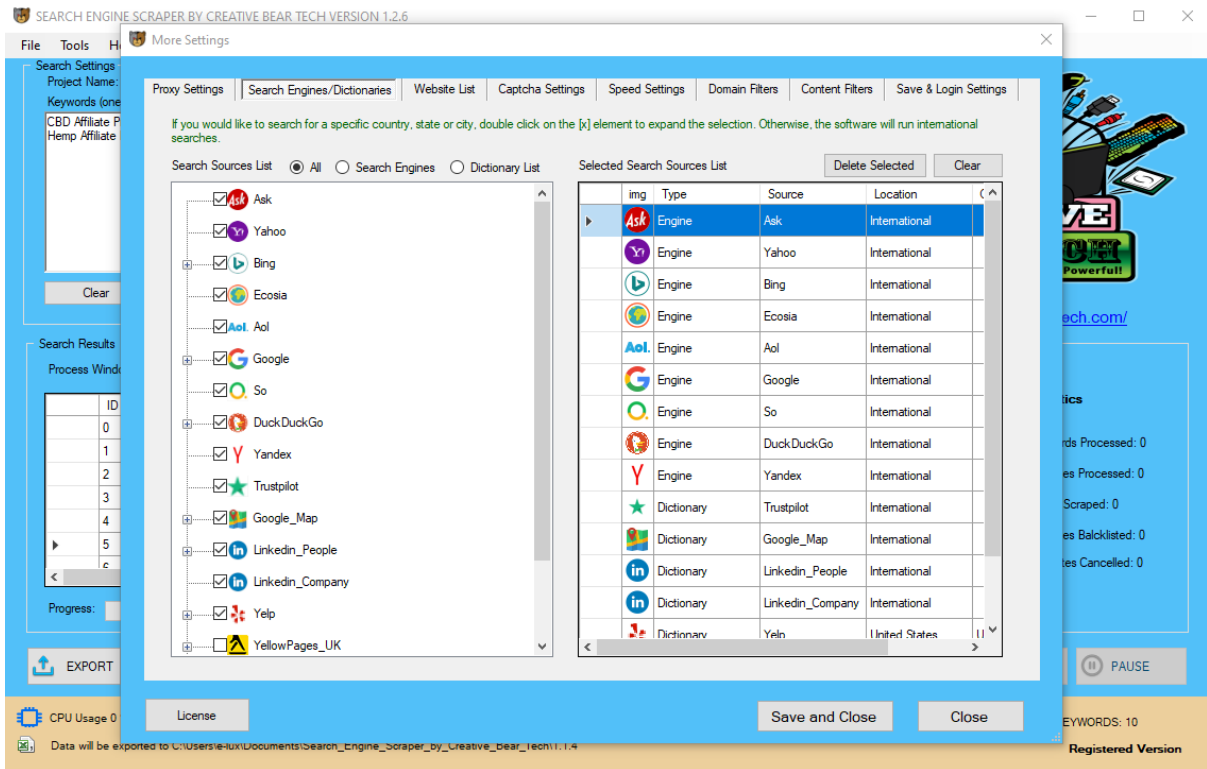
SEARCH ENGINE SCRAPER BY CREATIVE BEAR TECH VERSION 1.2.6

File Tools H

Search Settings
Project Name:
Keywords (one
CBD Affiliate P
Hemp Affiliate

Clear

Search Results
Process Wind

| | ID |
|---|---|
| | 0 |
| | 1 |
| | 2 |
| | 3 |
| | 4 |
| ▸ | 5 |

Progress:

EXPORT

CPU Usage 0

Data will be exported to C:\Users\e-lux\Documents\Search_Engine_Scraper_by_Creative_Bear_Tech\1.1.4

More Settings

Proxy Settings | Search Engines/Dictionaries | Website List | Captcha Settings | Speed Settings | Domain Filters | Content Filters | Save & Login Settings

If you would like to search for a specific country, state or city, double click on the [x] element to expand the selection. Otherwise, the software will run international searches.

Search Sources List ◉ All ○ Search Engines ○ Dictionary List

Ask
Yahoo
Bing
Ecosia
Aol
Google
So
DuckDuckGo
Yandex
Trustpilot
Google_Map
Linkedin_People
Linkedin_Company
Yelp
YellowPages_UK

Selected Search Sources List

Delete Selected Clear

| img | Type | Source | Location |
|---|---|---|---|
| Ask | Engine | Ask | International |
| | Engine | Yahoo | International |
| | Engine | Bing | International |
| | Engine | Ecosia | International |
| Aol. | Engine | Aol | International |
| | Engine | Google | International |
| | Engine | So | International |
| | Engine | DuckDuckGo | International |
| | Engine | Yandex | International |
| | Dictionary | Trustpilot | International |
| | Dictionary | Google_Map | International |
| | Dictionary | Linkedin_People | International |
| | Dictionary | Linkedin_Company | International |
| | Dictionary | Yelp | United States |

License

Save and Close Close

VE
CH
Powerfull

ech.com/

tics
rds Processed: 0
es Processed: 0
Scraped: 0
es Balcklisted: 0
tes Cancelled: 0

PAUSE

EYWORDS: 10
Registered Version